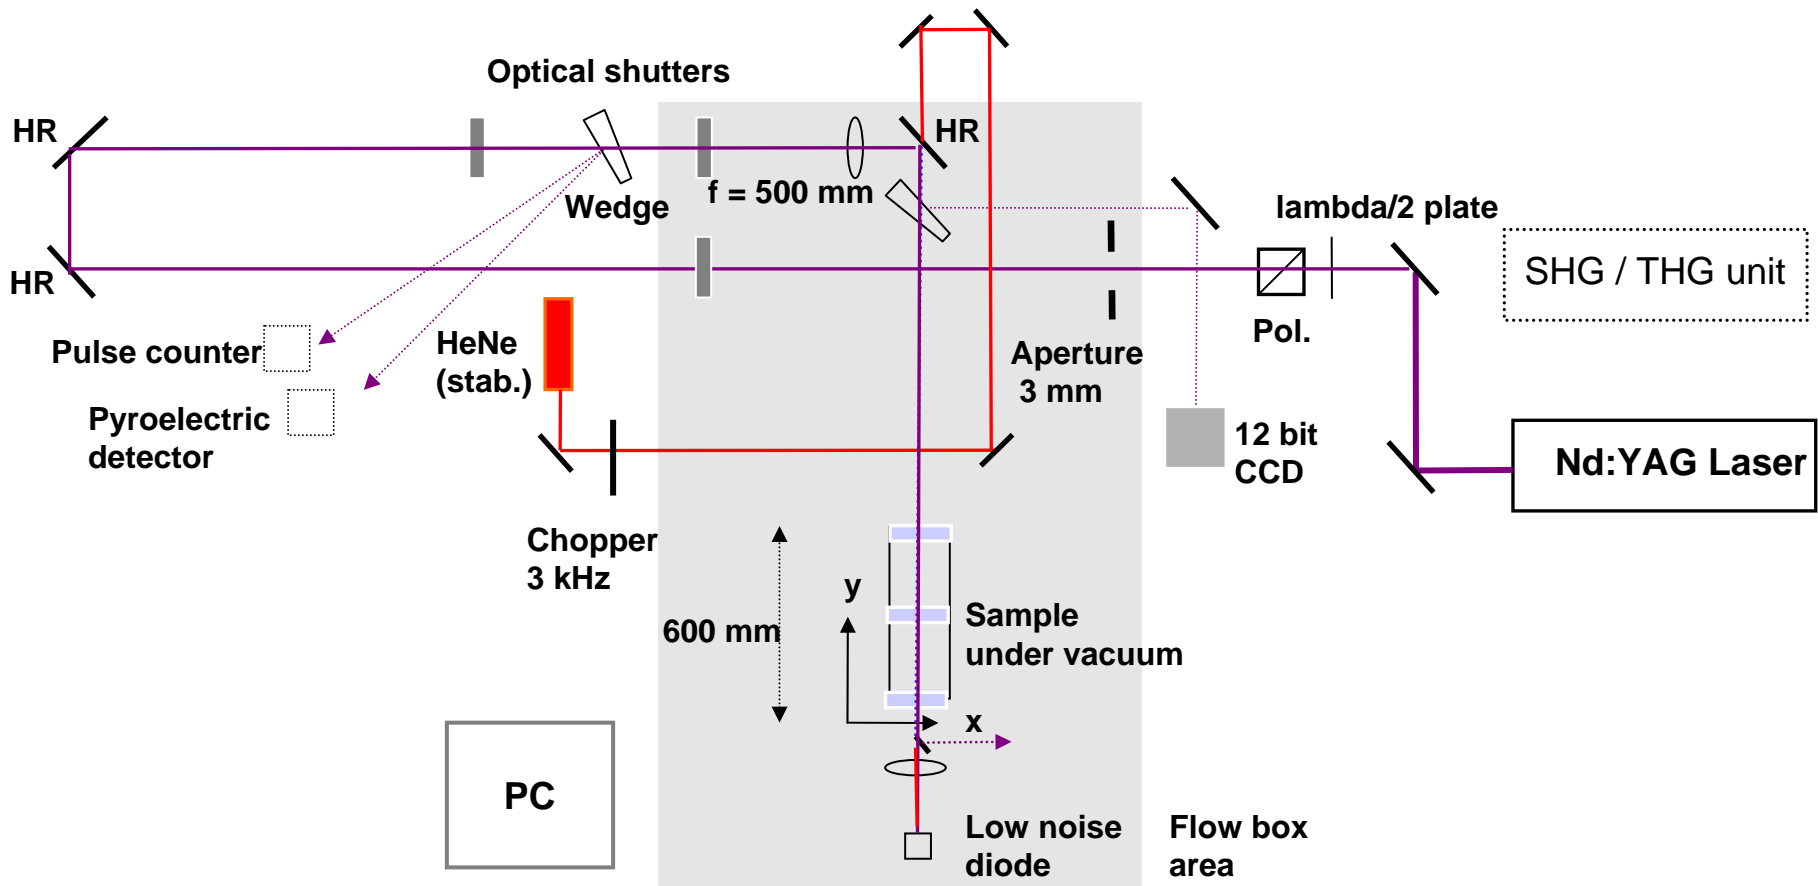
Optical shutters

HR

HR

Wedge

f = 500 mm

lambda/2 plate

SHG / THG unit

HR

Pol.

Pulse counter

HeNe (stab.)

Aperture 3 mm

Pyroelectric detector

12 bit CCD

Nd:YAG Laser

Chopper 3 kHz

y

600 mm

Sample under vacuum

x

PC

Low noise diode

Flow box area